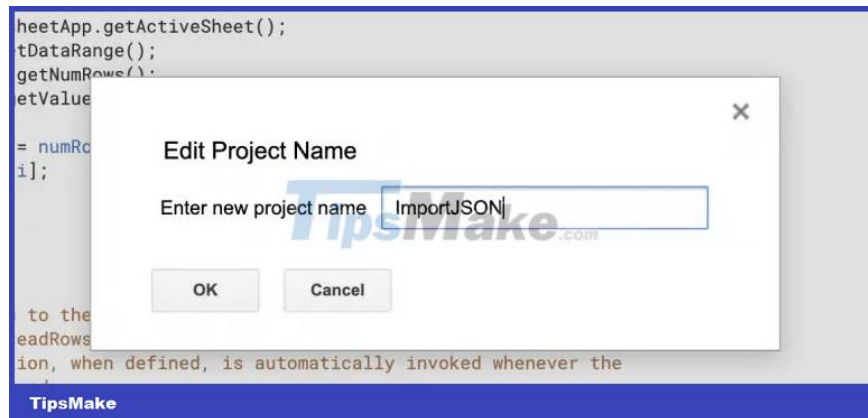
heetApp.getActiveSheet();
tDataRange();
getNumRows();
etValue

= numRo
i];

to the
eadRows
ion, when defined, is automatically invoked whenever the

×

Edit Project Name

Enter new project name ImportJSON

OK Cancel

TipsMake.com

TipsMake